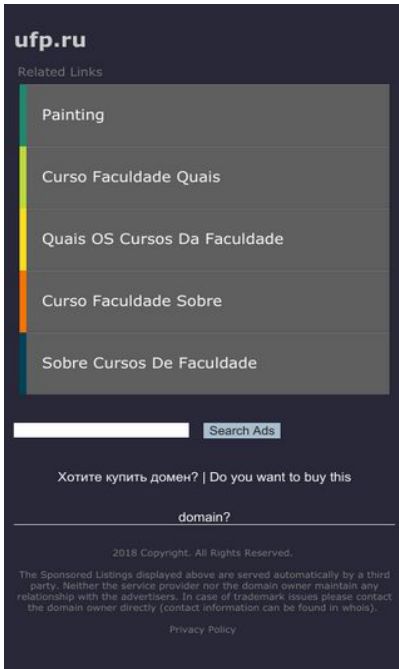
ufp.ru

Related Links

Painting

Curso Faculdade Quais

Quais OS Cursos Da Faculdade

Curso Faculdade Sobre

Sobre Cursos De Faculdade

Search Ads

Хотите купить домен? | Do you want to buy this domain?

2018 Copyright. All Rights Reserved.

The Sponsored Listings displayed above are served automatically by a third party. Neither the service provider nor the domain owner maintain any relationship with the advertisers. In case of trademark issues please contact the domain owner directly (contact information can be found in whois).

Privacy Policy